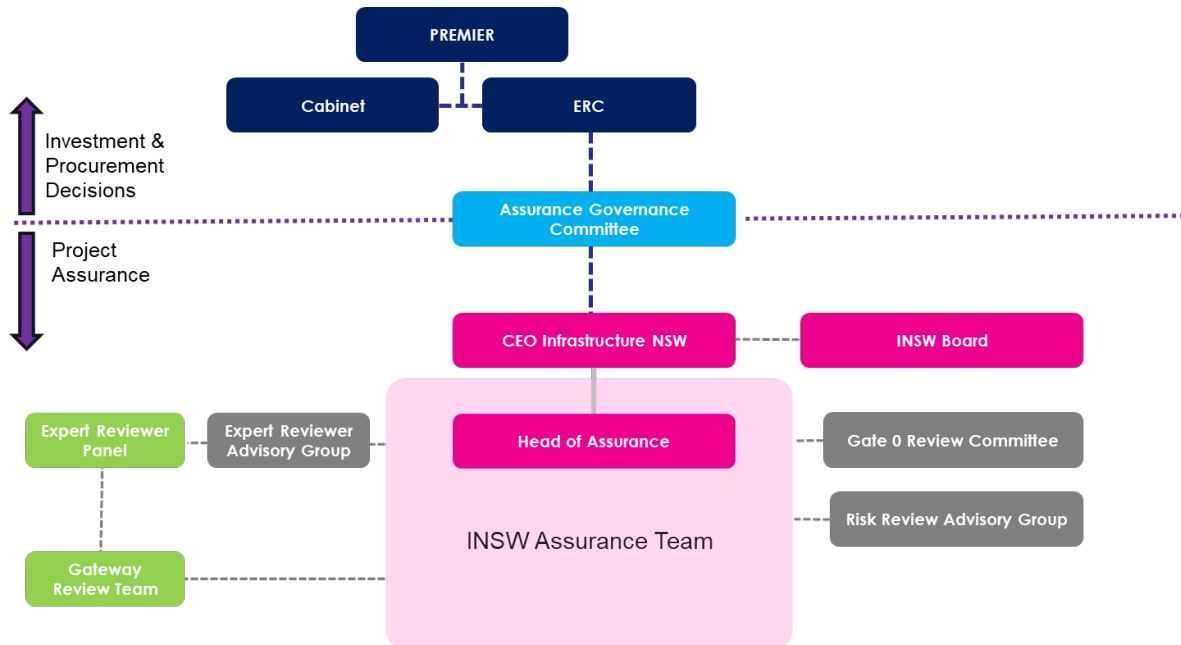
PREMIER

Cabinet

ERC

Investment & Procurement Decisions

Assurance Governance Committee

Project Assurance

CEO Infrastructure NSW

INSW Board

Expert Reviewer Panel

Expert Reviewer Advisory Group

Head of Assurance

Gate 0 Review Committee

Risk Review Advisory Group

INSW Assurance Team

Gateway Review Team